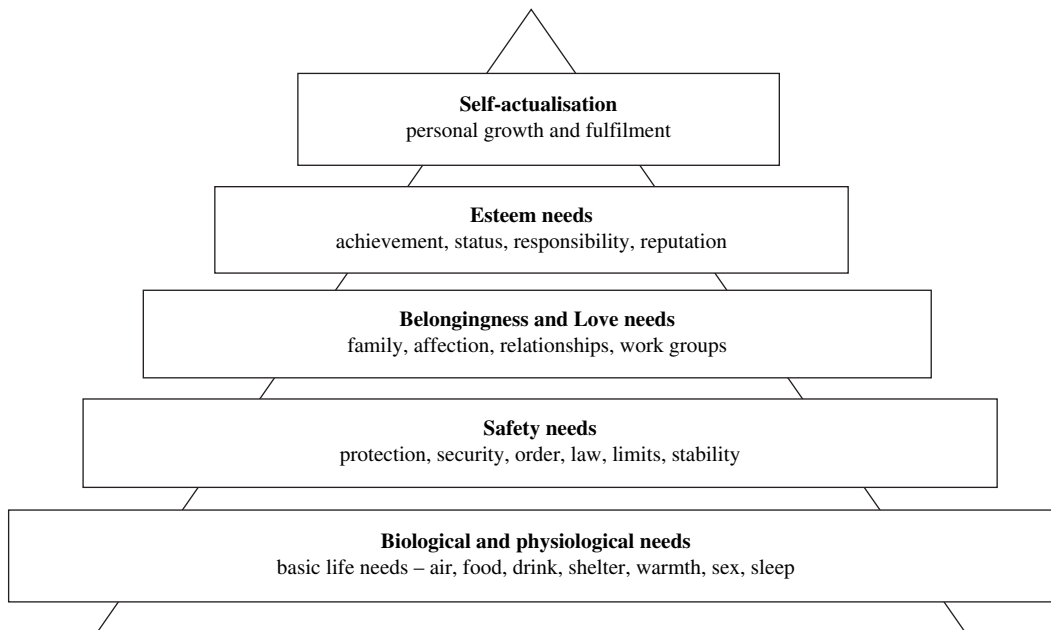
**Self-actualisation**
personal growth and fulfilment

**Esteem needs**
achievement, status, responsibility, reputation

**Belongingness and Love needs**
family, affection, relationships, work groups

**Safety needs**
protection, security, order, law, limits, stability

**Biological and physiological needs**
basic life needs – air, food, drink, shelter, warmth, sex, sleep